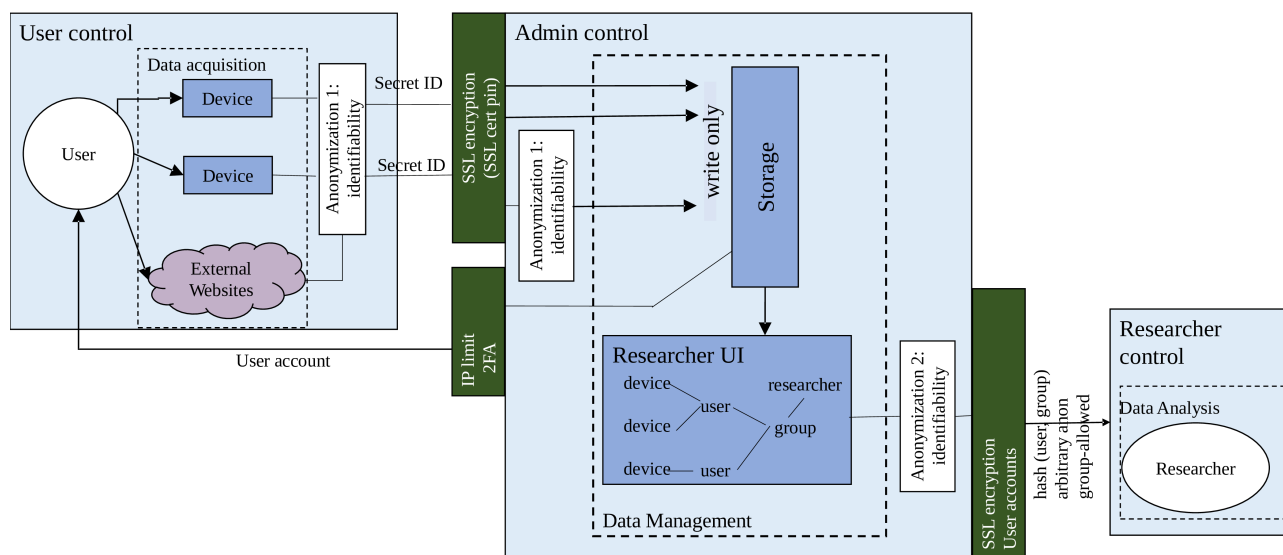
User control

Data acquisition

User

Device

Device

External Websites

Anonymization 1: identifiability

Secret ID

Secret ID

User account

SSL encryption (SSL cert pin)

IP limit 2FA

Admin control

Anonymization 1: identifiability

write only

Storage

Researcher UI

device

device

device

user

user

researcher

group

Data Management

Anonymization 2: identifiability

SSL encryption User accounts

hash (user, group) arbitrary anon group-allowed

Researcher control

Data Analysis

Researcher